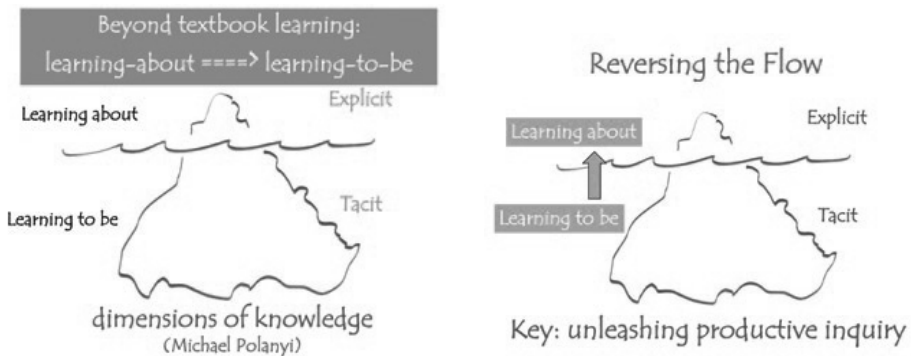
Beyond textbook learning:
learning-about ====> learning-to-be

Learning about

Explicit

Learning to be

Tacit

dimensions of knowledge
(Michael Polanyi)

Reversing the Flow

Learning about

Explicit

Learning to be

Tacit

Key: unleashing productive inquiry